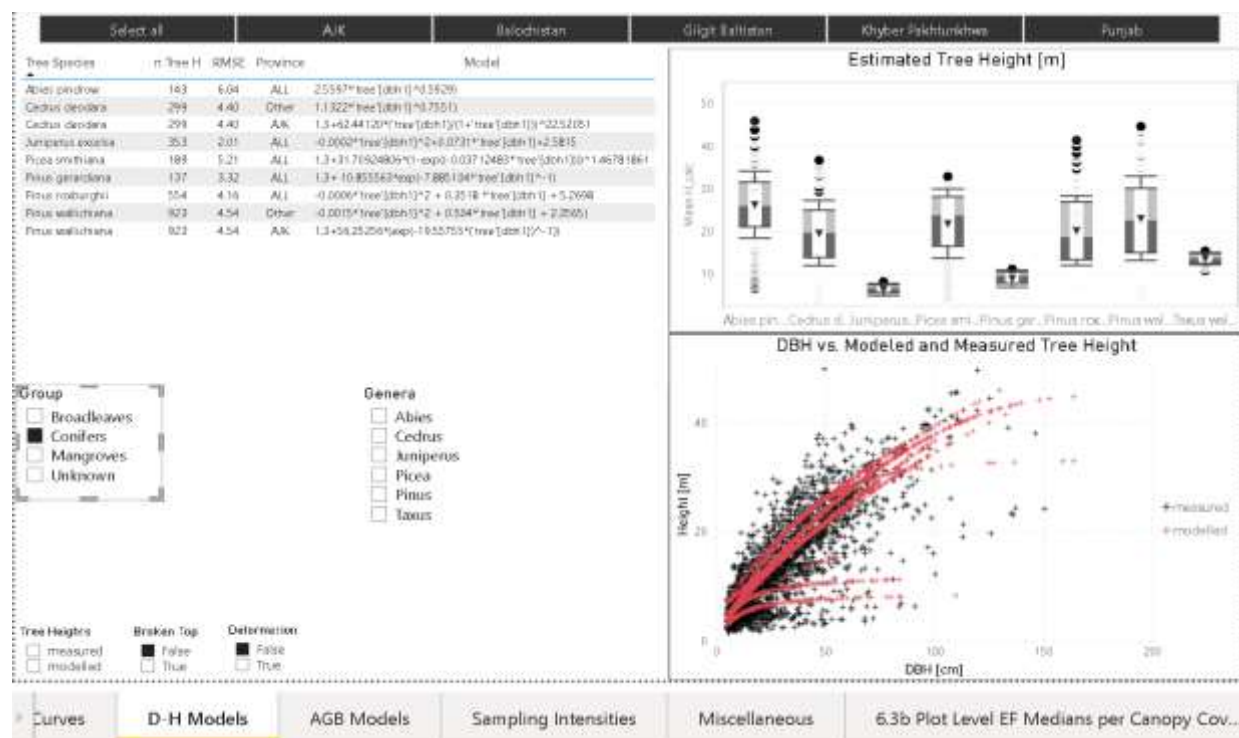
Select all | A/K | Balochistan | Gilgit Baltistan | Khyber Pakhtunkhwa | Punjab

| Tree Species | n Tree H | RMSE | Province | Model |
|---|---|---|---|---|
| Abies pindrow | 143 | 6.04 | ALL | 2.5597*tree'[dbh1]^0.5929) |
| Cedrus deodara | 299 | 4.40 | Other | 1.1322*tree'[dbh1]^0.7551) |
| Cedrus deodara | 299 | 4.40 | A/K | 1.3+62.44120*('tree'[dbh1]/(1+'tree'[dbh1]))^22.52051 |
| Juniperus excelsa | 353 | 2.01 | ALL | -0.0002*'tree'[dbh1]^2+0.0731*'tree'[dbh1]+2.5815 |
| Picea smithiana | 189 | 5.21 | ALL | 1.3+31.70924806*(1-exp(-0.03712483*'tree'[dbh1]))^1.46781861 |
| Pinus gerardiana | 137 | 3.32 | ALL | 1.3+10.853563*exp(-7.880104*'tree'[dbh1]^-1) |
| Pinus roxburghii | 554 | 4.16 | ALL | -0.0006*'tree'[dbh1]^2 + 0.3518*'tree'[dbh1] + 5.2698 |
| Pinus wallichiana | 923 | 4.54 | Other | -0.0015*'tree'[dbh1]^2 + 0.504*'tree'[dbh1] + 2.2565) |
| Pinus wallichiana | 923 | 4.54 | A/K | 1.3+56.25256*(exp(-19.55753*('tree'[dbh1])^-1)) |

Estimated Tree Height [m]

50
40
30
20
10

Abies pin... Cedrus d... Juniperus... Picea smi... Pinus ger... Pinus rox... Pinus wal... Taxus wal...

DBH vs. Modeled and Measured Tree Height

Height [m]
40
20
0
0 50 100 150 200
DBH [cm]

+ measured
+ modelled

Group
Broadleaves
Conifers
Mangroves
Unknown

Genera
Abies
Cedrus
Juniperus
Picea
Pinus
Taxus

Tree Heights
measured
modelled

Broken Top
False
True

Deformation
False
True

Curves | D-H Models | AGB Models | Sampling Intensities | Miscellaneous | 6.3b Plot Level EF Medians per Canopy Cov...